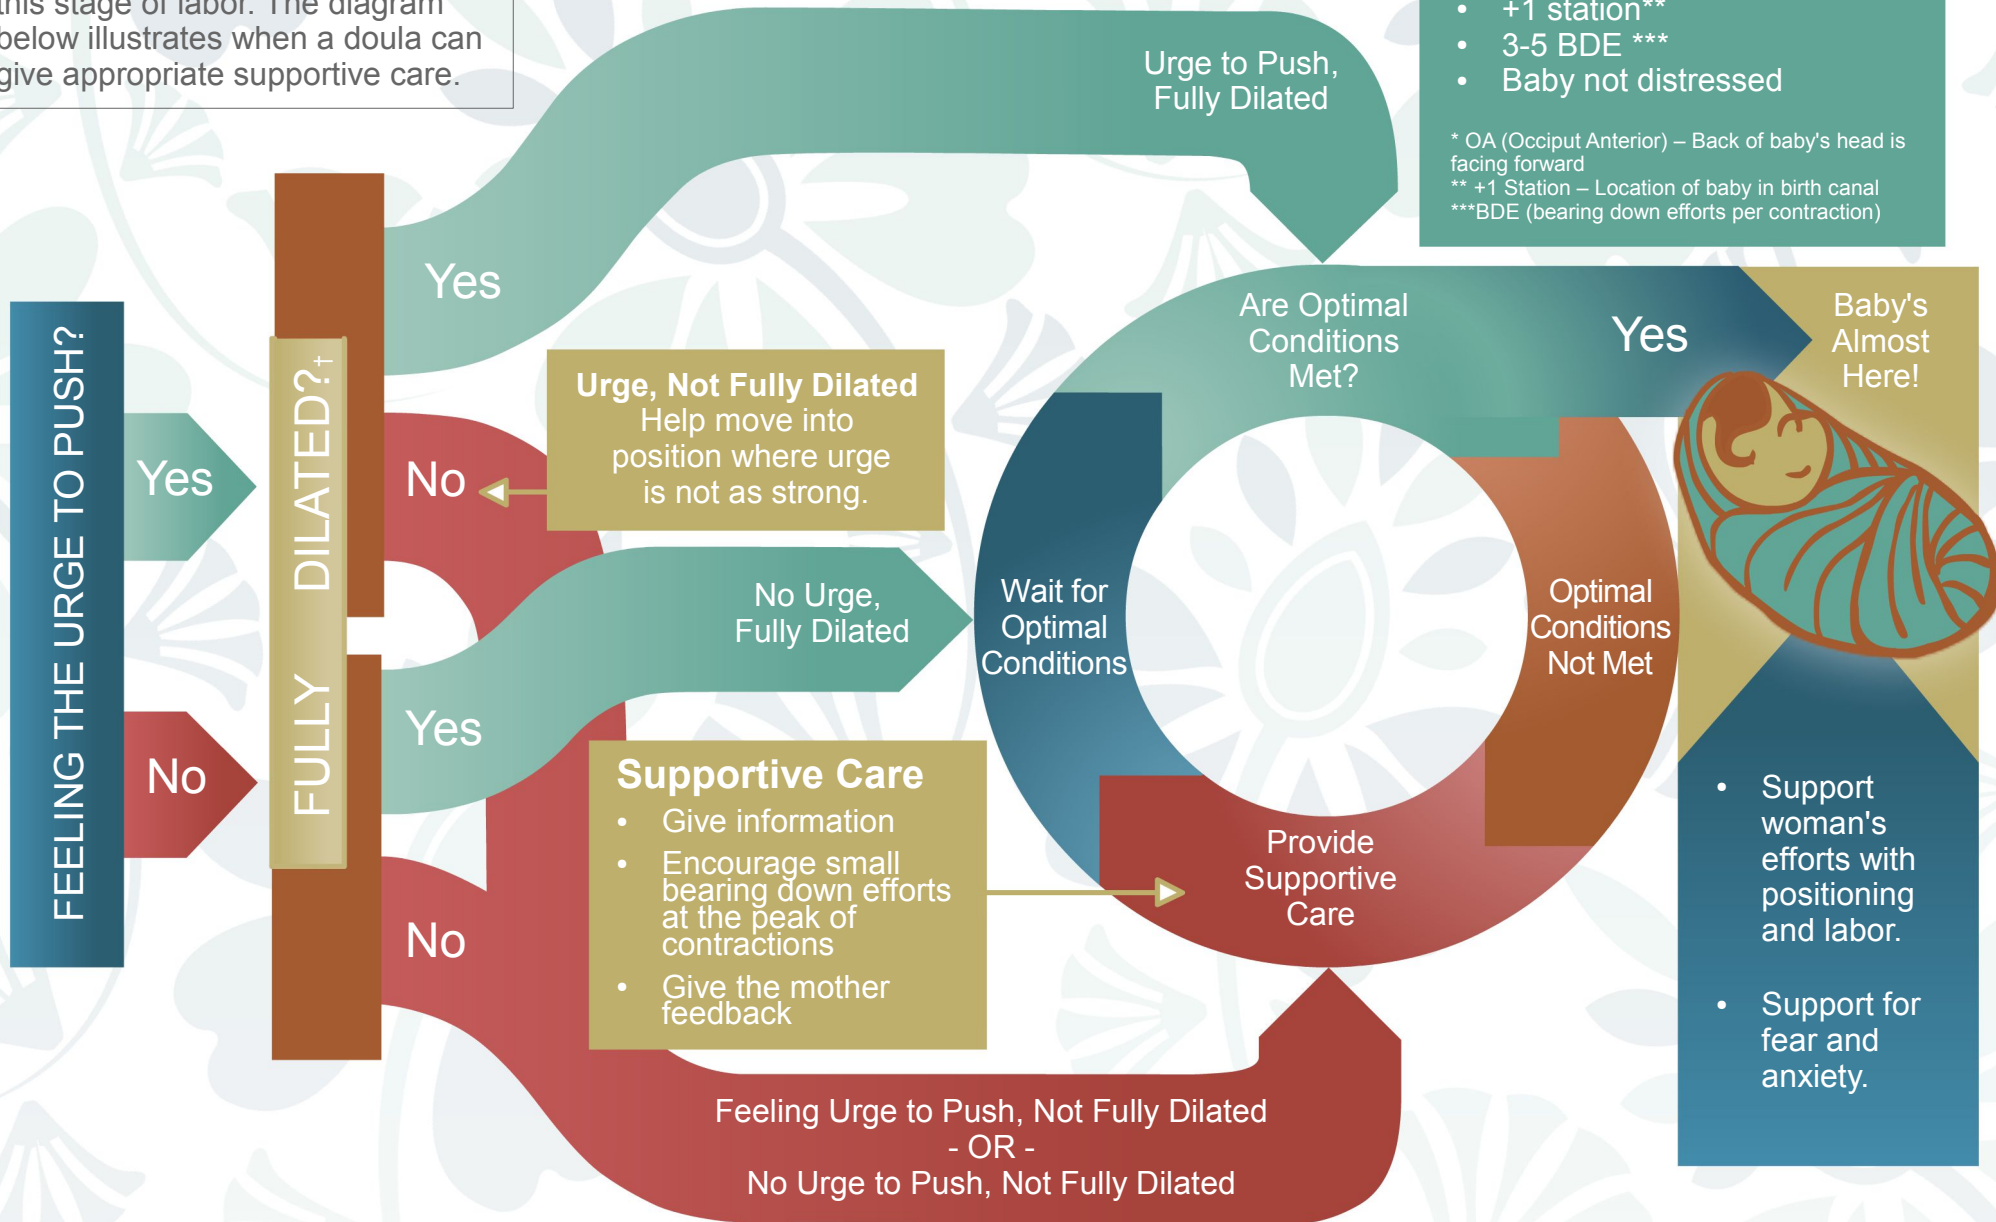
this stage of labor. The diagram below illustrates when a doula can give appropriate supportive care.

Urge to Push, Fully Dilated

• +1 station**
• 3-5 BDE ***
• Baby not distressed

* OA (Occiput Anterior) – Back of baby's head is facing forward
** +1 Station – Location of baby in birth canal
***BDE (bearing down efforts per contraction)

FEELING THE URGE TO PUSH?

Yes

No

FULLY DILATED?+

Yes

No

Urge, Not Fully Dilated
Help move into position where urge is not as strong.

No Urge, Fully Dilated

Yes

No

Supportive Care
• Give information
• Encourage small bearing down efforts at the peak of contractions
• Give the mother feedback

Are Optimal Conditions Met?

Yes

Baby's Almost Here!

Wait for Optimal Conditions

Optimal Conditions Not Met

Provide Supportive Care

• Support woman's efforts with positioning and labor.
• Support for fear and anxiety.

Feeling Urge to Push, Not Fully Dilated
- OR -
No Urge to Push, Not Fully Dilated